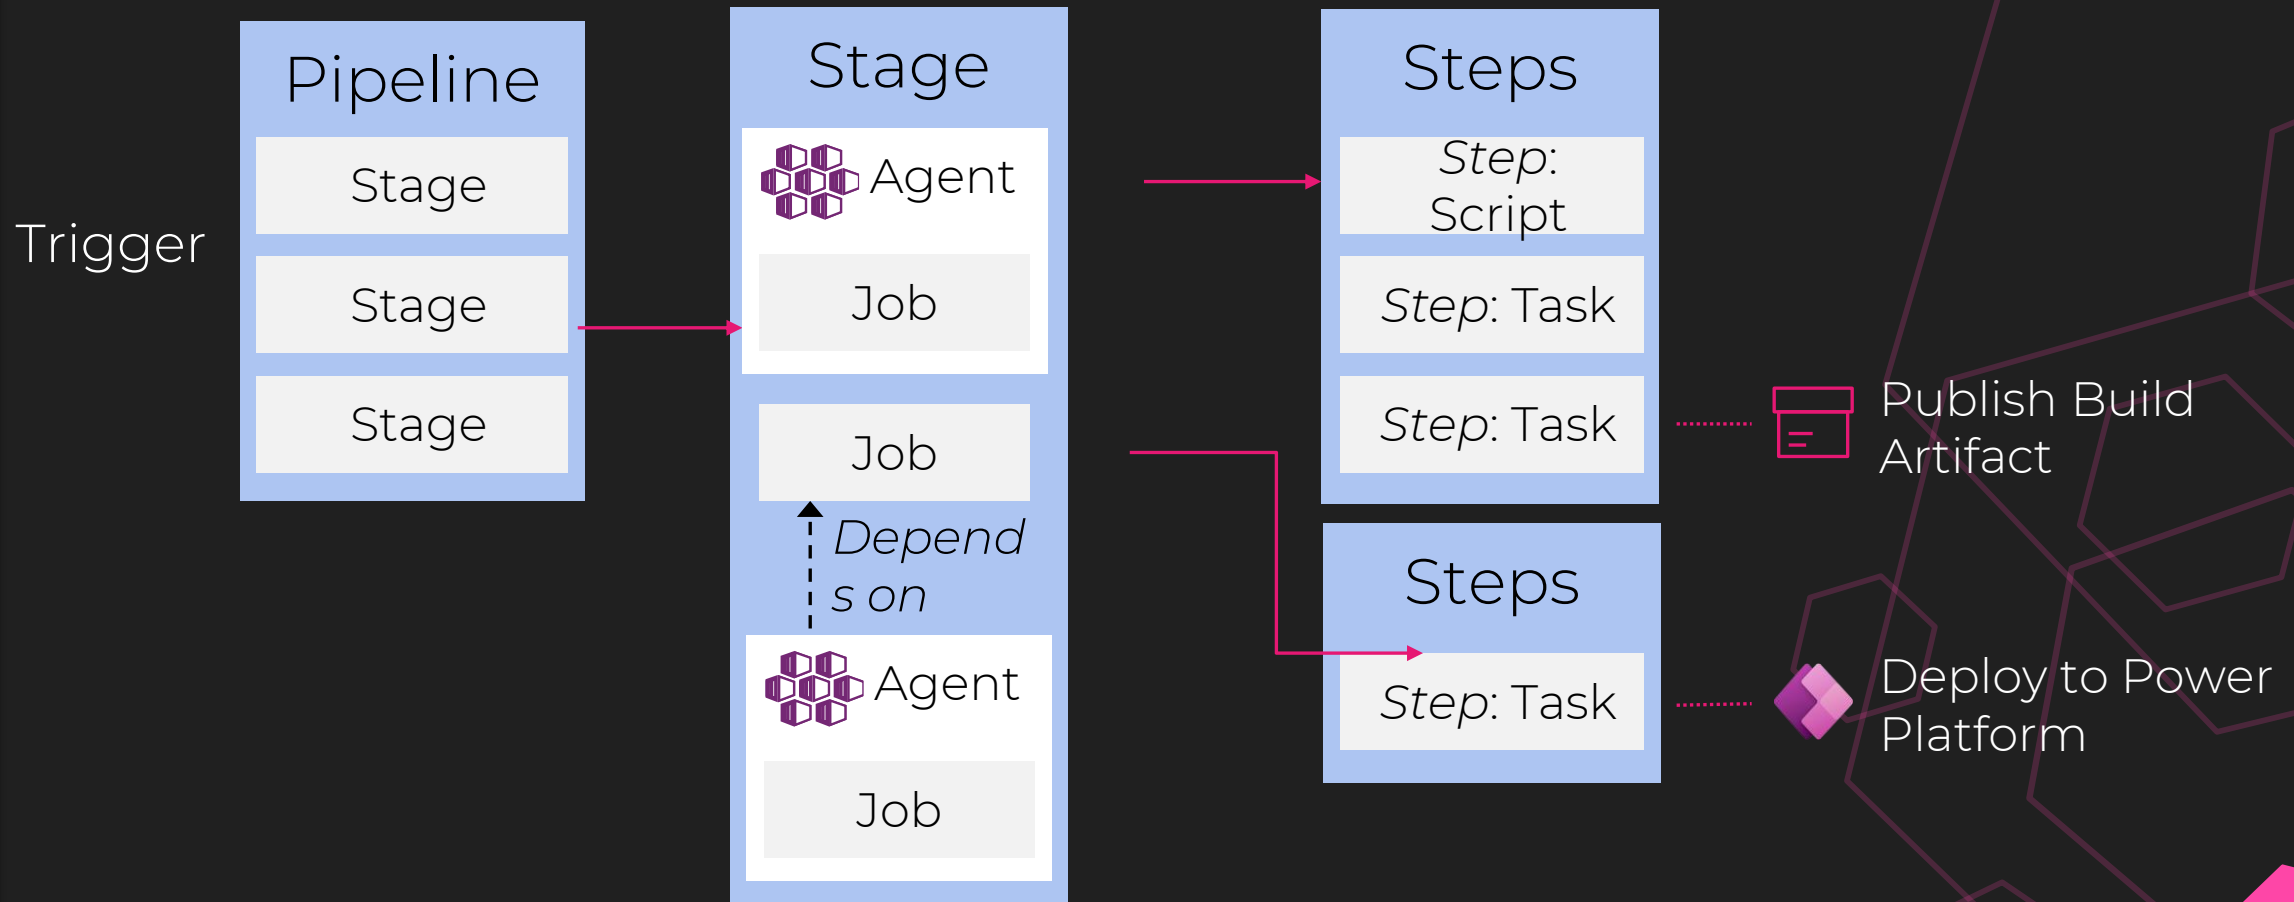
Trigger

Pipeline

Stage

Stage

Stage

Stage

Agent

Job

Job

Depends on

Agent

Job

Steps

*Step*: Script

*Step*: Task

*Step*: Task

Steps

*Step*: Task

Publish Build Artifact

Deploy to Power Platform